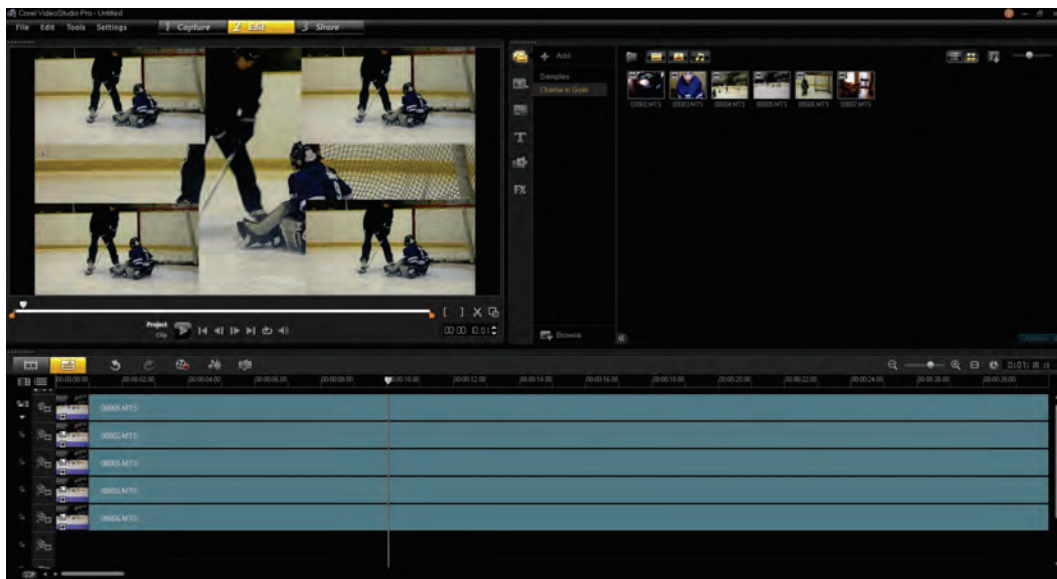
Corel VideoStudio Pro - Untitled
File Edit Tools Settings
1 Capture
2 Edit
3 Share

Add
Samples
Chloe in Goal

FX

00002.MTS 00003.MTS 00004.MTS 00005.MTS 00006.MTS 00007.MTS

Project
Clip

00:00:01

Browse

0:01:

00:00:00:00 00:00:02:00 00:00:04:00 00:00:06:00 00:00:08:00 00:00:10:00 00:00:12:00 00:00:14:00 00:00:16:00 00:00:18:00 00:00:20:00 00:00:22:00 00:00:24:00 00:00:26:00 00:00:28:00

00003.MTS
00005.MTS
00005.MTS
00004.MTS
00006.MTS